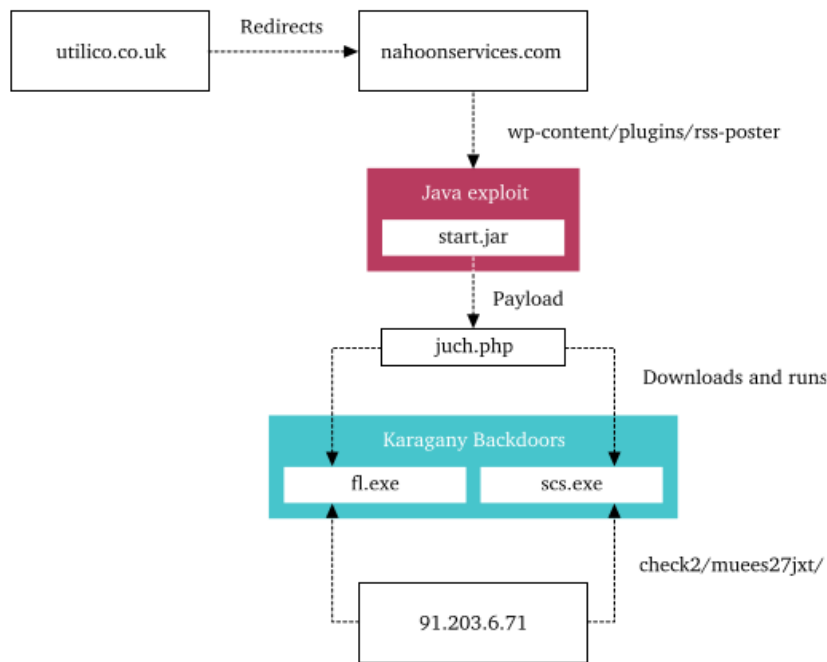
utilico.co.uk

Redirects

nahoonservices.com

wp-content/plugins/rss-poster

Java exploit

start.jar

Payload

juch.php

Downloads and runs

Karagany Backdoors

fl.exe

scs.exe

check2/muees27jxt/

91.203.6.71